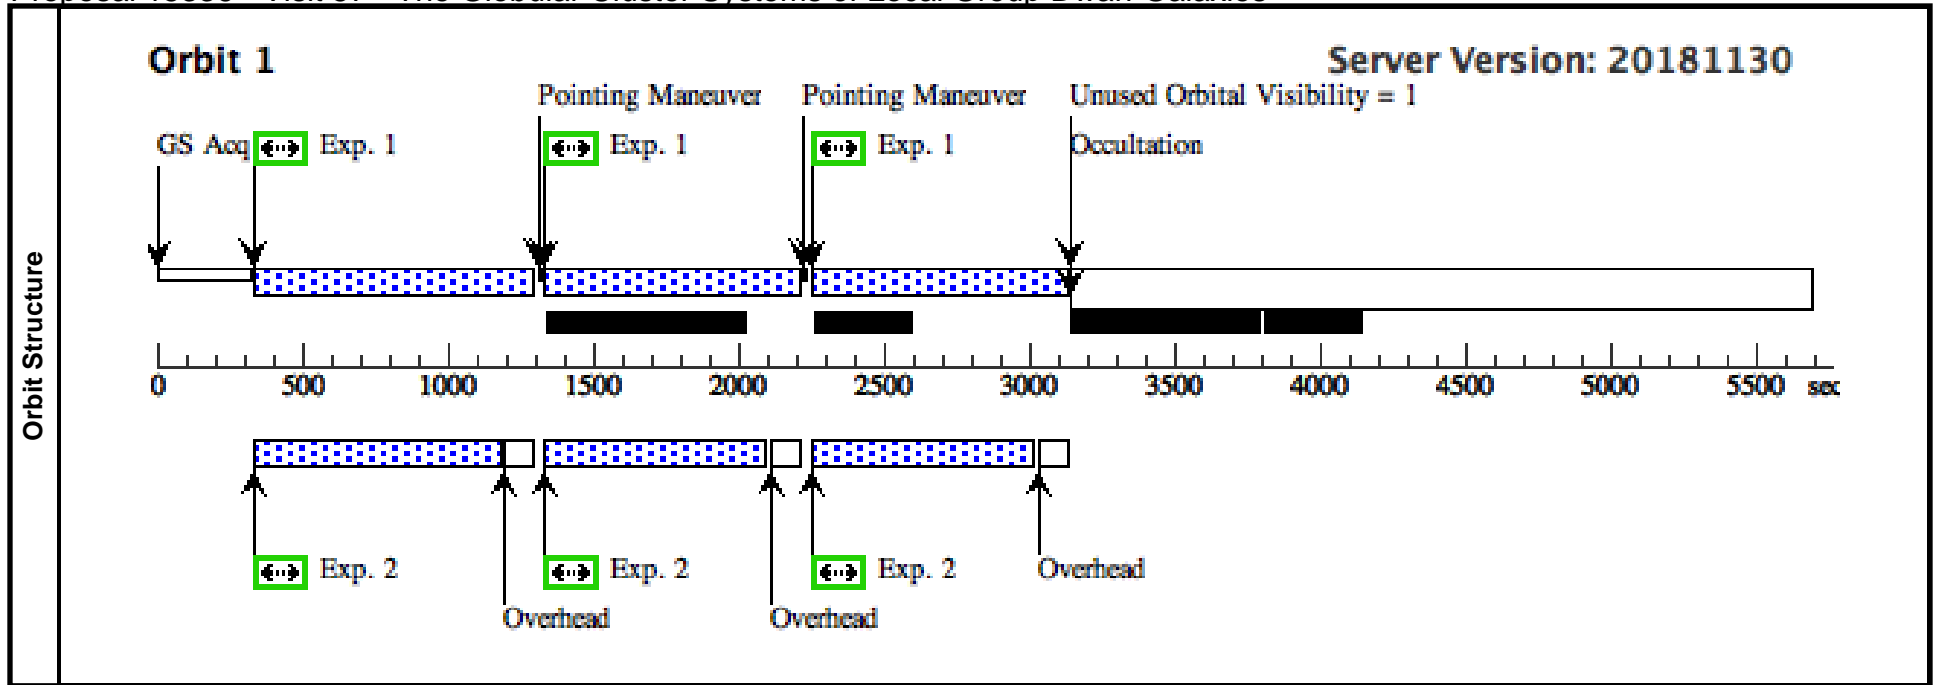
Orbit Structure

Orbit 1

Server Version: 20181130

Pointing Maneuver

Pointing Maneuver

Unused Orbital Visibility = 1

GS Acq

Exp. 1

Exp. 1

Exp. 1

Occultation

0 500 1000 1500 2000 2500 3000 3500 4000 4500 5000 5500 sec

Exp. 2

Exp. 2

Exp. 2

Overhead

Overhead

Overhead